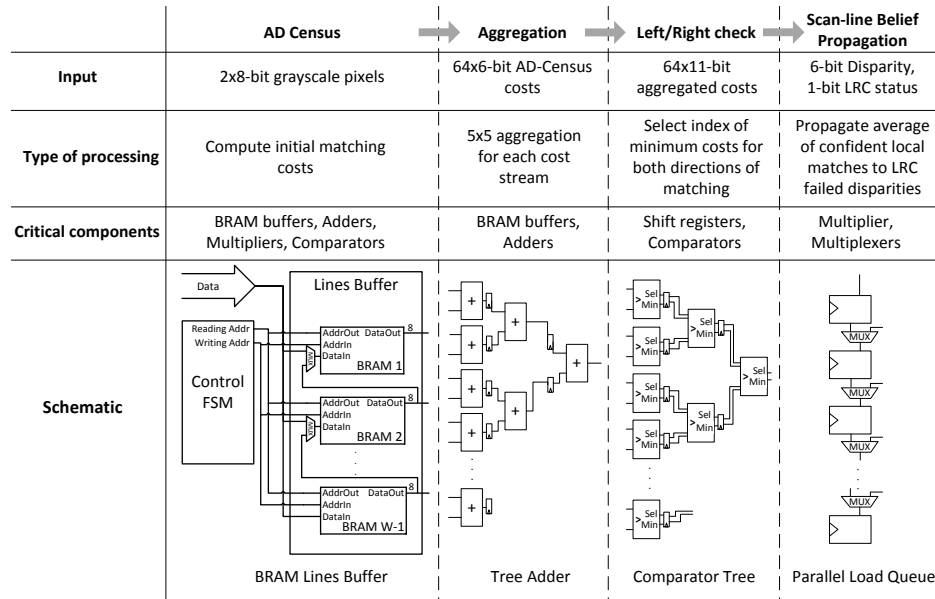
| | AD Census | Aggregation | Left/Right check | Scan-line Belief Propagation |
|---|---|---|---|---|
| Input | 2x8-bit grayscale pixels | 64x6-bit AD-Census costs | 64x11-bit aggregated costs | 6-bit Disparity, 1-bit LRC status |
| Type of processing | Compute initial matching costs | 5x5 aggregation for each cost stream | Select index of minimum costs for both directions of matching | Propagate average of confident local matches to LRC failed disparities |
| Critical components | BRAM buffers, Adders, Multipliers, Comparators | BRAM buffers, Adders | Shift registers, Comparators | Multiplier, Multiplexers |
| Schematic | Data, Lines Buffer, Reading Addr, Writing Addr, Control FSM, AddrOut, DataOut, AddrIn, DataIn, 8, BRAM 1, BRAM 2, BRAM W-1, MUX | + | Sel Min | MUX |
| | BRAM Lines Buffer | Tree Adder | Comparator Tree | Parallel Load Queue |